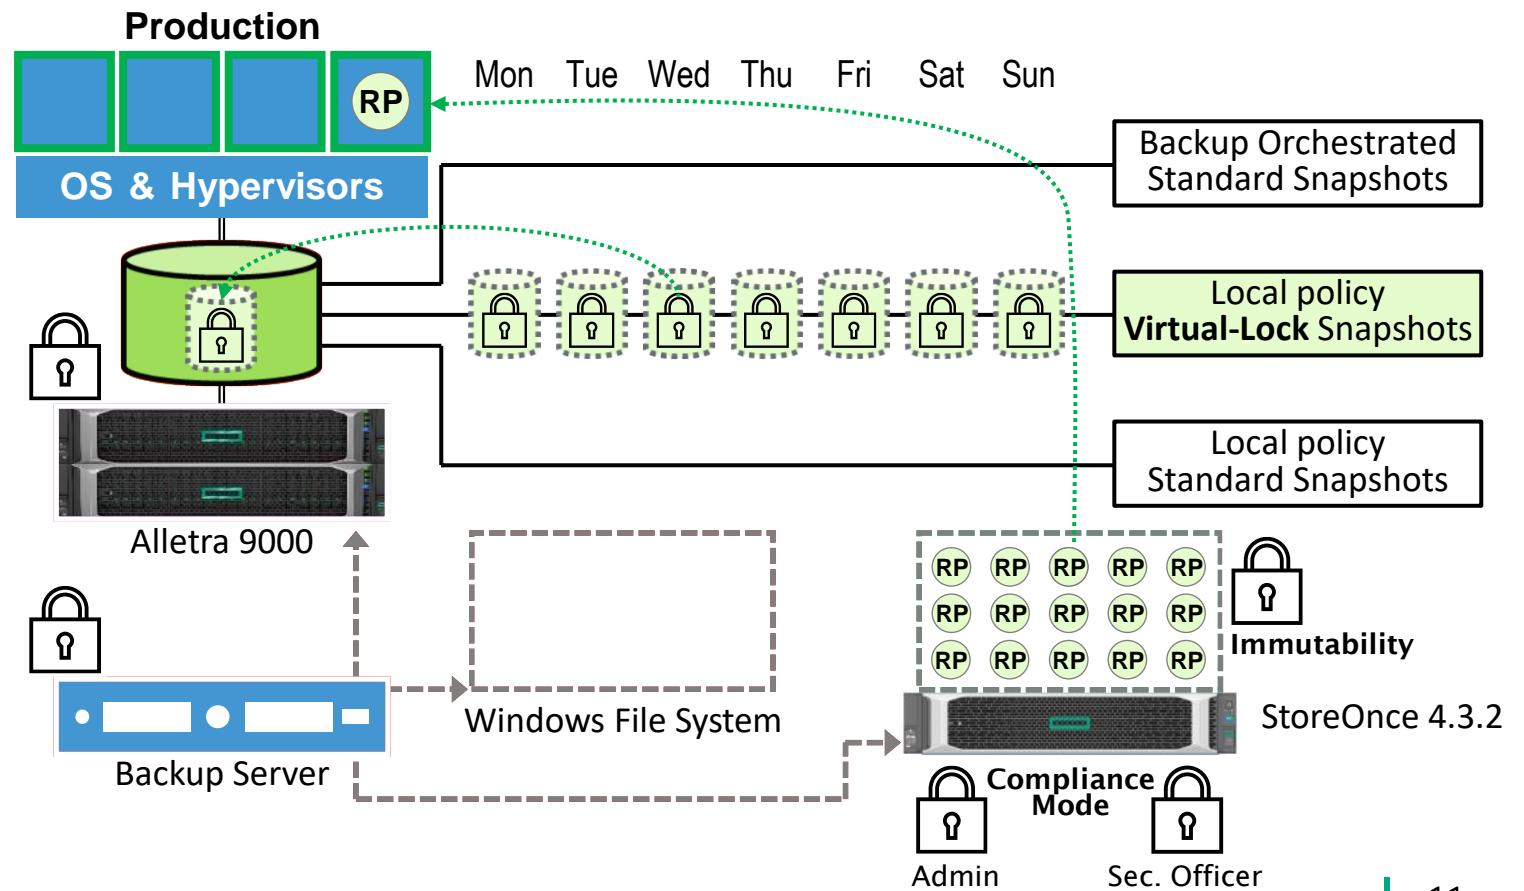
Production

RP

OS & Hypervisors

Mon Tue Wed Thu Fri Sat Sun

Backup Orchestrated Standard Snapshots

Local policy **Virtual-Lock** Snapshots

Local policy Standard Snapshots

Alletra 9000

Backup Server

Windows File System

RP RP RP RP RP
RP RP RP RP RP
RP RP RP RP RP

Immutability

StoreOnce 4.3.2

Compliance Mode

Admin

Sec. Officer

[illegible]